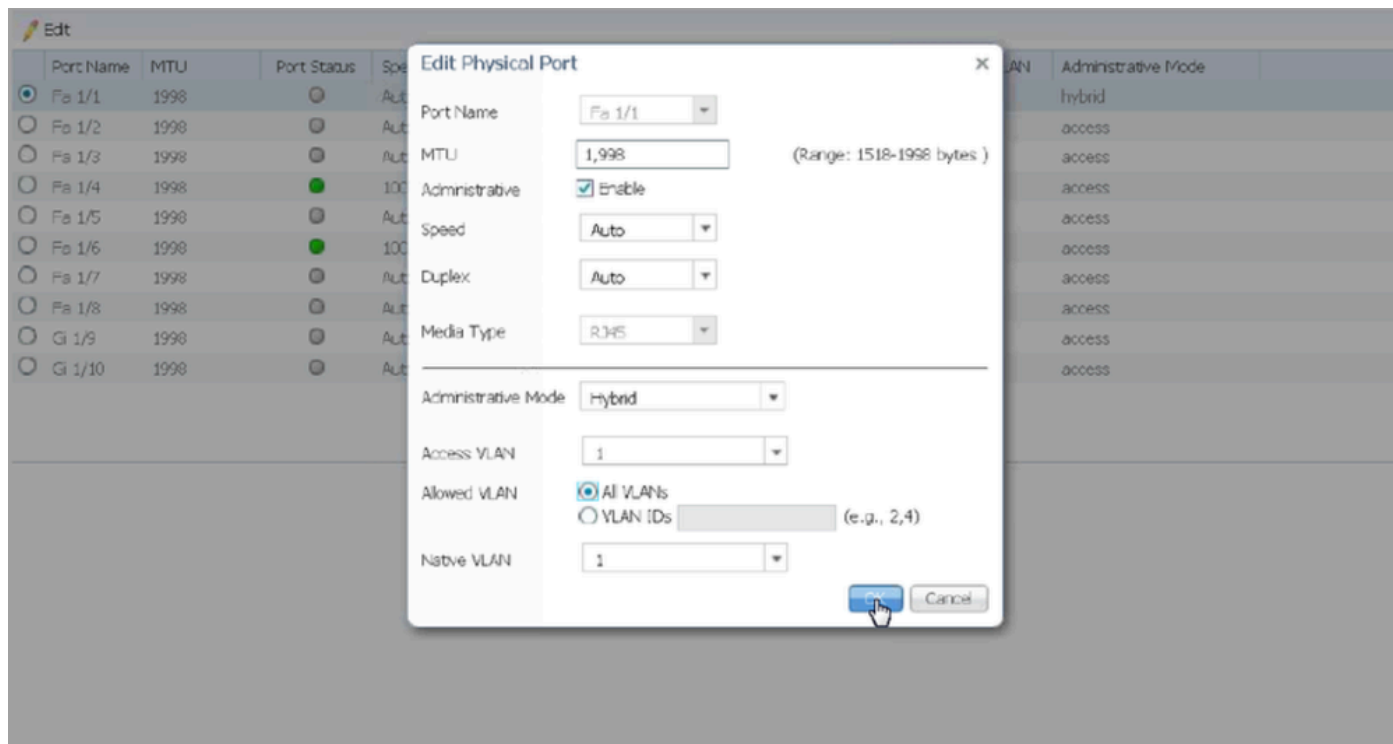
Edit

| | Port Name | MTU | Port Status | Spe | AN | Administrative Mode |
|---|---|---|---|---|---|---|
| ⦿ | Fa 1/1 | 1998 | | Aut | | hybrid |
| ○ | Fa 1/2 | 1998 | | Aut | | access |
| ○ | Fa 1/3 | 1998 | | Aut | | access |
| ○ | Fa 1/4 | 1998 | | 100 | | access |
| ○ | Fa 1/5 | 1998 | | Aut | | access |
| ○ | Fa 1/6 | 1998 | | 100 | | access |
| ○ | Fa 1/7 | 1998 | | Aut | | access |
| ○ | Fa 1/8 | 1998 | | Aut | | access |
| ○ | Gi 1/9 | 1998 | | Aut | | access |
| ○ | Gi 1/10 | 1998 | | Aut | | access |

Edit Physical Port ×

Port Name Fa 1/1
MTU 1,998 (Range: 1518-1998 bytes )
Administrative Enable
Speed Auto
Duplex Auto
Media Type RJ45

Administrative Mode Hybrid
Access VLAN 1
Allowed VLAN All VLANs
VLAN IDs (e.g., 2,4)
Native VLAN 1

OK Cancel